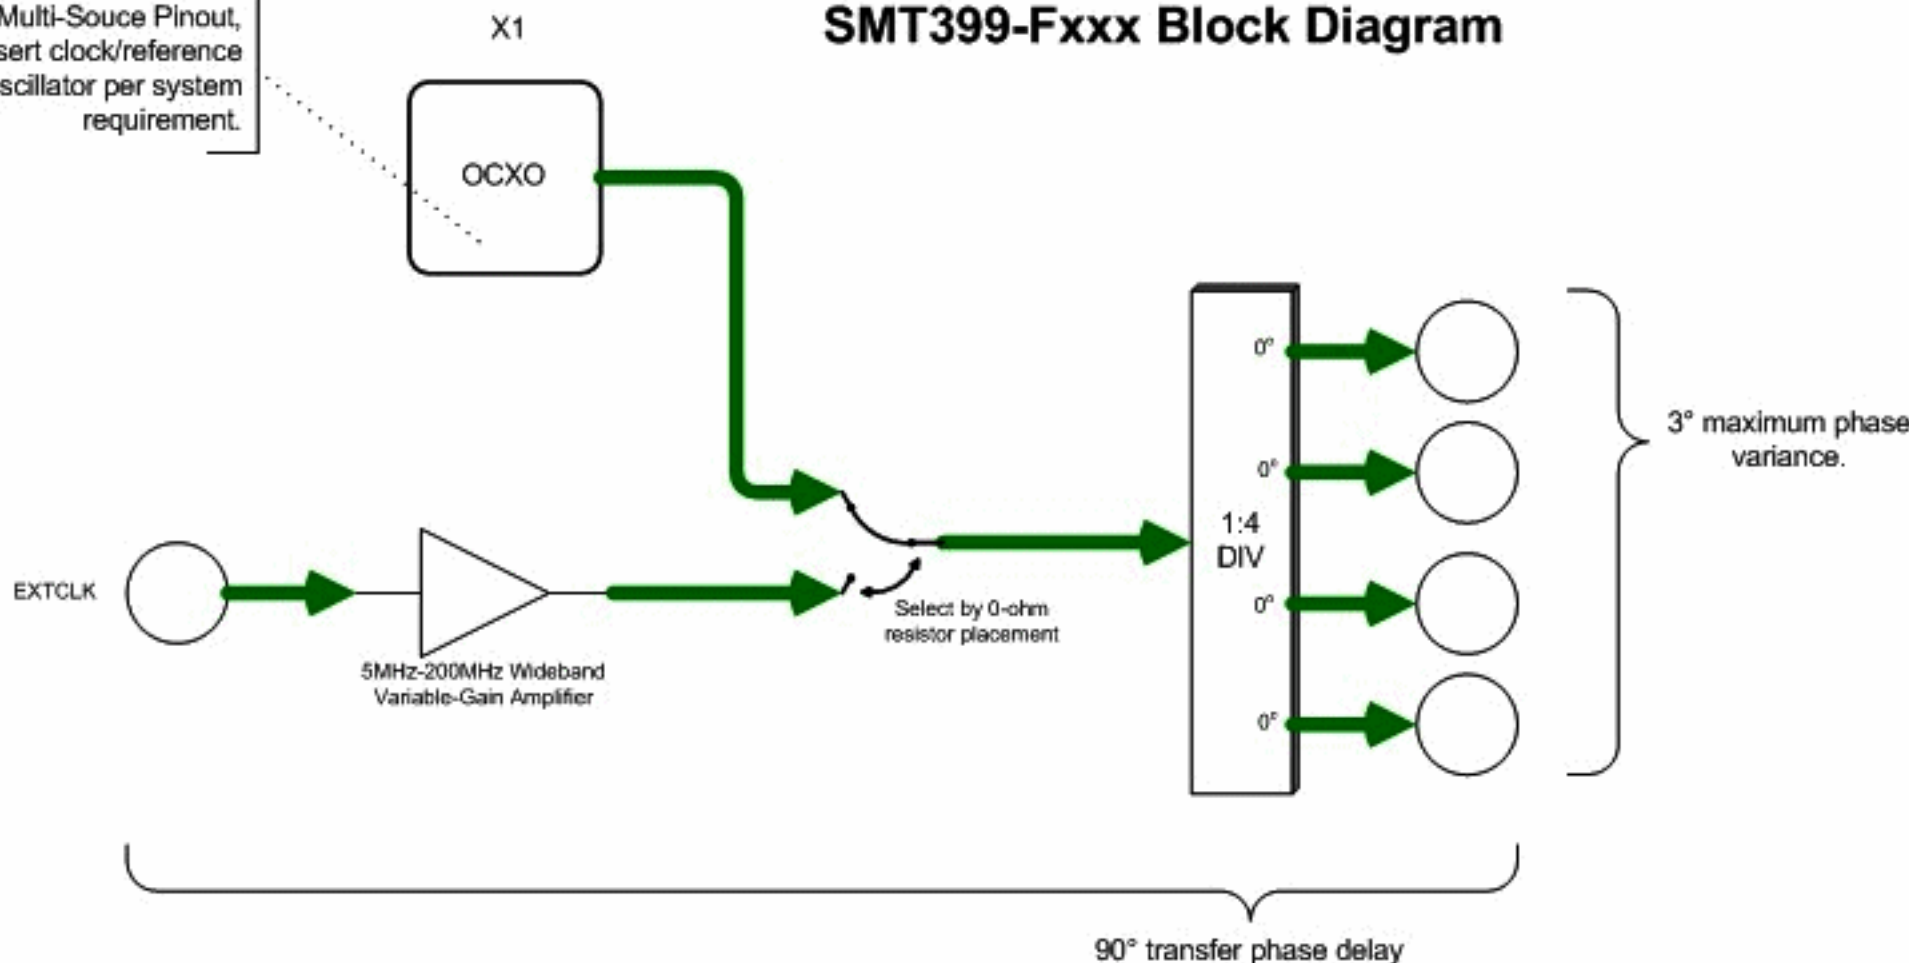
Multi-Souce Pinout, sert clock/reference scillator per system requirement.

X1

SMT399-Fxxx Block Diagram

OCXO

0°

0°

1:4 DIV

0°

0°

3° maximum phase variance.

EXTCLK

5MHz-200MHz Wideband Variable-Gain Amplifier

Select by 0-ohm resistor placement

90° transfer phase delay